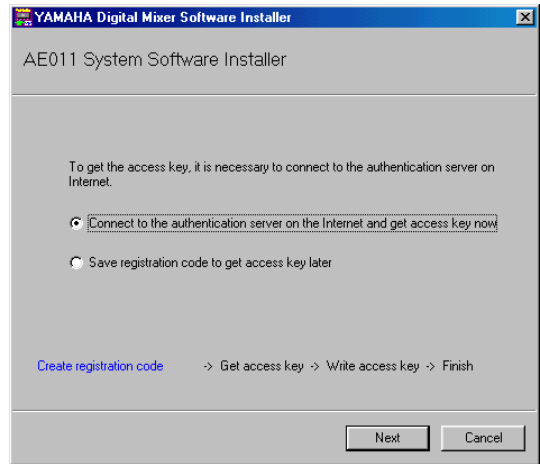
YAMAHA Digital Mixer Software Installer

AE011 System Software Installer

To get the access key, it is necessary to connect to the authentication server on Internet.

Connect to the authentication server on the Internet and get access key now

Save registration code to get access key later

Create registration code -> Get access key -> Write access key -> Finish

Next

Cancel